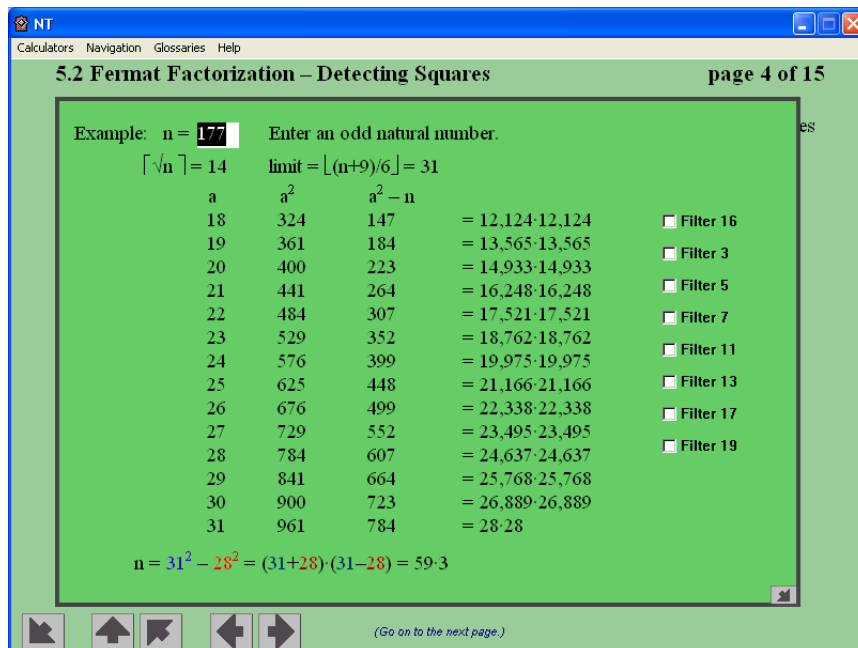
NT

Calculators Navigation Glossaries Help

5.2 Fermat Factorization – Detecting Squares

page 4 of 15

es

Example: n = 177 Enter an odd natural number.

$\lceil\sqrt{n}\,\rceil = 14$ limit = $\lfloor(n+9)/6\rfloor = 31$

| a | $a^2$ | $a^2 - n$ | |
|---|---|---|---|
| 18 | 324 | 147 | = 12,124·12,124 |
| 19 | 361 | 184 | = 13,565·13,565 |
| 20 | 400 | 223 | = 14,933·14,933 |
| 21 | 441 | 264 | = 16,248·16,248 |
| 22 | 484 | 307 | = 17,521·17,521 |
| 23 | 529 | 352 | = 18,762·18,762 |
| 24 | 576 | 399 | = 19,975·19,975 |
| 25 | 625 | 448 | = 21,166·21,166 |
| 26 | 676 | 499 | = 22,338·22,338 |
| 27 | 729 | 552 | = 23,495·23,495 |
| 28 | 784 | 607 | = 24,637·24,637 |
| 29 | 841 | 664 | = 25,768·25,768 |
| 30 | 900 | 723 | = 26,889·26,889 |
| 31 | 961 | 784 | = 28·28 |

Filter 16
Filter 3
Filter 5
Filter 7
Filter 11
Filter 13
Filter 17
Filter 19

$n = 31^2 - 28^2 = (31+28)\cdot(31-28) = 59\cdot3$

(Go on to the next page.)